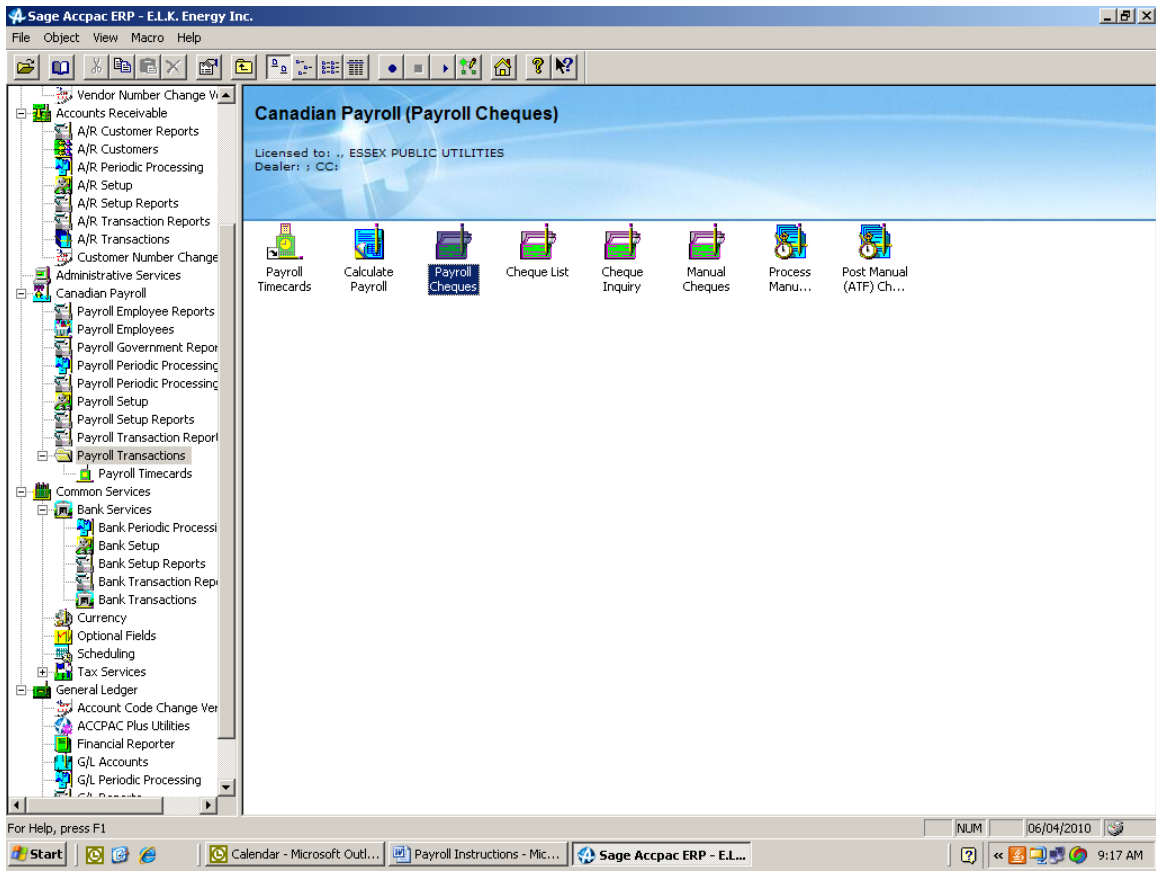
Sage Accpac ERP - E.L.K. Energy Inc.

File Object View Macro Help

Vendor Number Change V
Accounts Receivable
A/R Customer Reports
A/R Customers
A/R Periodic Processing
A/R Setup
A/R Setup Reports
A/R Transaction Reports
A/R Transactions
Customer Number Change
Administrative Services
Canadian Payroll
Payroll Employee Reports
Payroll Employees
Payroll Government Repor
Payroll Periodic Processing
Payroll Periodic Processing
Payroll Setup
Payroll Setup Reports
Payroll Transaction Report
Payroll Transactions
Payroll Timecards
Common Services
Bank Services
Bank Periodic Processi
Bank Setup
Bank Setup Reports
Bank Transaction Rep
Bank Transactions
Currency
Optional Fields
Scheduling
Tax Services
General Ledger
Account Code Change Ver
ACCPAC Plus Utilities
Financial Reporter
G/L Accounts
G/L Periodic Processing

Canadian Payroll (Payroll Cheques)

Licensed to: ., ESSEX PUBLIC UTILITIES
Dealer: ; CC:

Payroll Timecards
Calculate Payroll
Payroll Cheques
Cheque List
Cheque Inquiry
Manual Cheques
Process Manu...
Post Manual (ATF) Ch...

For Help, press F1
NUM
06/04/2010

Start
Calendar - Microsoft Outl...
Payroll Instructions - Mic...
Sage Accpac ERP - E.L...
9:17 AM